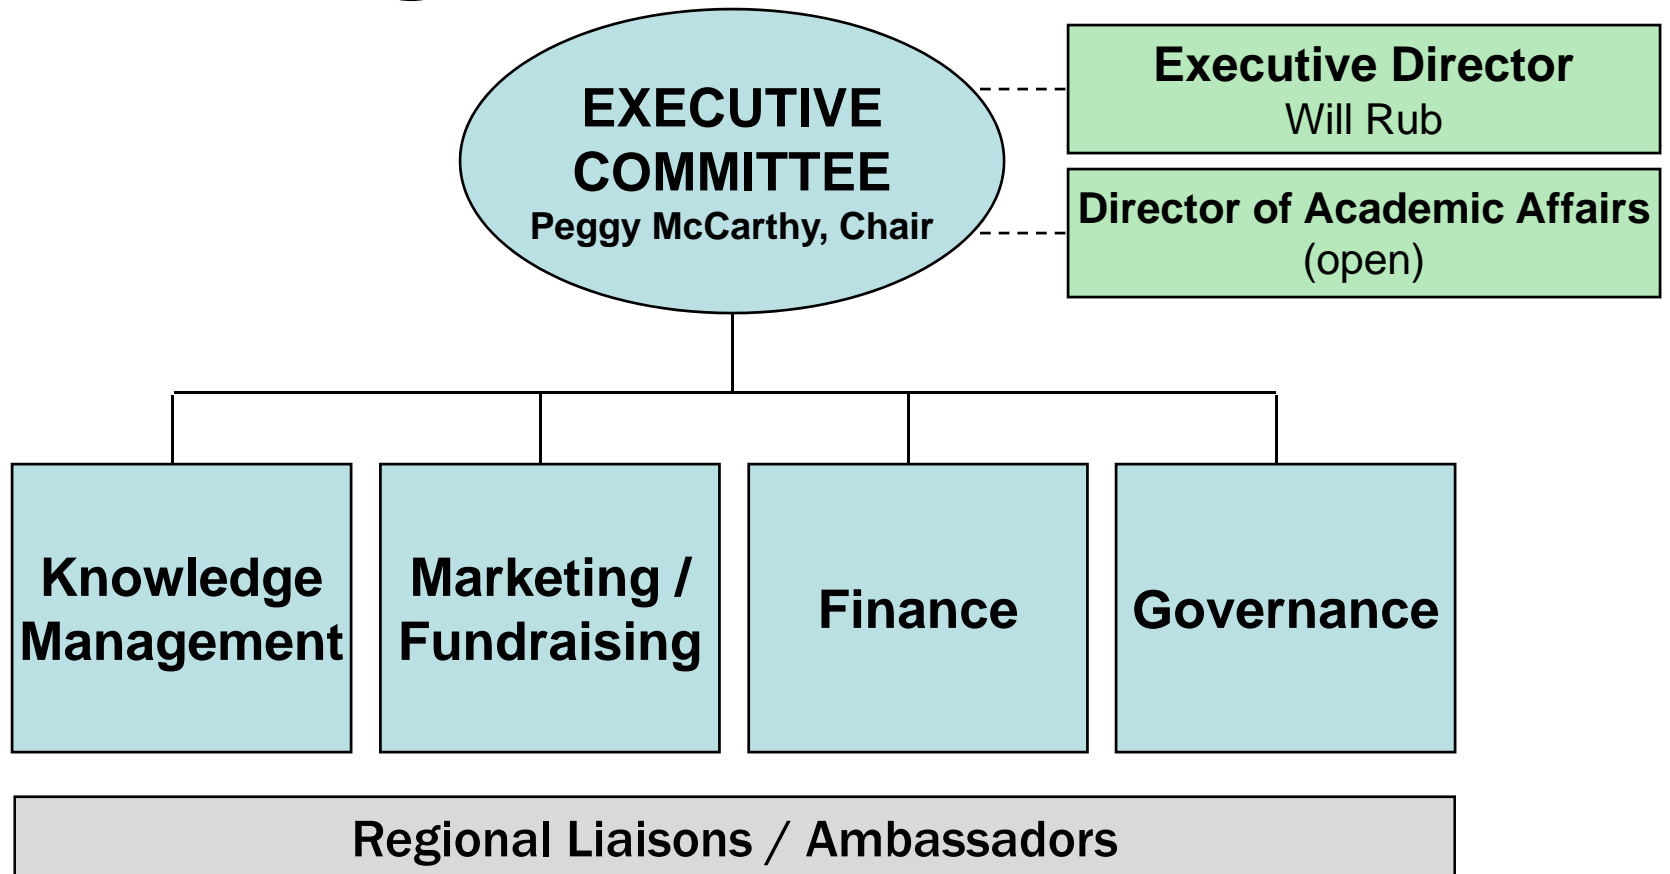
EXECUTIVE COMMITTEE
Peggy McCarthy, Chair

Executive Director
Will Rub

Director of Academic Affairs
(open)

Knowledge Management

Marketing / Fundraising

Finance

Governance

Regional Liaisons / Ambassadors